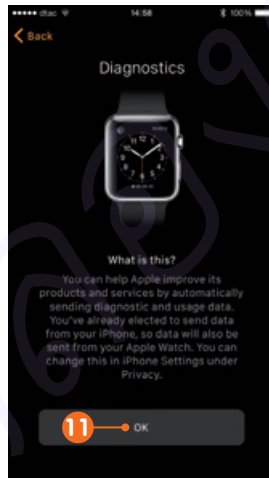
●●●●● dtac

14:58

100%

< Back

Diagnostics

What is this?

You can help Apple improve its products and services by automatically sending diagnostic and usage data. You've already elected to send data from your iPhone, so data will also be sent from your Apple Watch. You can change this in iPhone Settings under Privacy.

11

OK